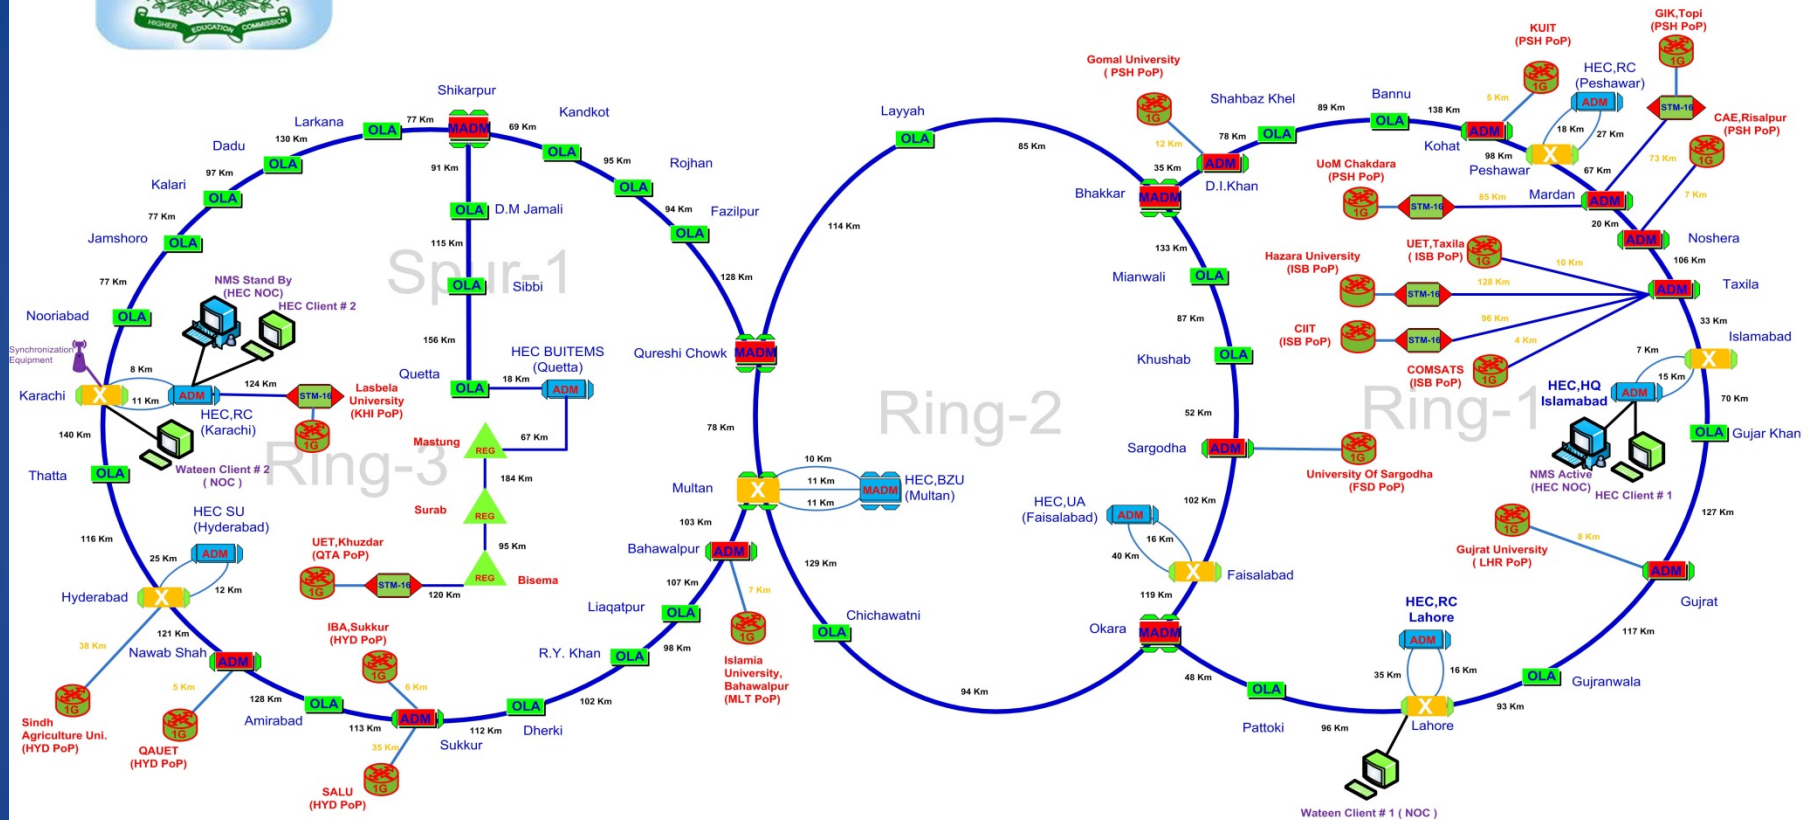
HIGHER EDUCATION COMMISSION

Shikarpur
Larkana
Kandkot
Dadu
Rojhan
Kalari
Fazilpur
D.M Jamali
Jamshoro
Sibbi
Spur-1
Nooriabad
NMS Stand By (HEC NOC)
HEC Client # 2
Quetta
HEC BUITEMS (Quetta)
Qureshi Chowk
Synchronization Equipment
Karachi
HEC,RC (Karachi)
Lasbela University (KHI PoP)
Mastung
Wateen Client # 2 ( NOC )
Thatta
Ring-3
Surab
HEC SU (Hyderabad)
UET,Khuzdar (QTA PoP)
Bisema
Hyderabad
Nawab Shah
IBA,Sukkur (HYD PoP)
Sindh Agriculture Uni. (HYD PoP)
QAUET (HYD PoP)
Amirabad
Sukkur
SALU (HYD PoP)
Dherki
R.Y. Khan
Liaqatpur
Bahawalpur
Islamia University, Bahawalpur (MLT PoP)
Multan
HEC,BZU (Multan)
Layyah
Ring-2
Chichawatni
Bhakkar
Gomal University ( PSH PoP)
Shahbaz Khel
D.I.Khan
Mianwali
Khushab
Sargodha
University Of Sargodha (FSD PoP)
HEC,UA (Faisalabad)
Faisalabad
Okara
Pattoki
Lahore
HEC,RC Lahore
Wateen Client # 1 ( NOC )
Gujranwala
Gujrat
Gujrat University ( LHR PoP)
Bannu
KUIT (PSH PoP)
GIK,Topi (PSH PoP)
HEC,RC (Peshawar)
CAE,Risalpur (PSH PoP)
Kohat
Peshawar
UoM Chakdara (PSH PoP)
Mardan
Noshera
UET,Taxila ( ISB PoP)
Hazara University (ISB PoP)
Taxila
CIIT (ISB PoP)
COMSATS (ISB PoP)
Islamabad
HEC,HQ Islamabad
Ring-1
NMS Active (HEC NOC)
HEC Client # 1
Gujar Khan

77 Km 130 Km 69 Km 91 Km 95 Km 97 Km 94 Km 77 Km 115 Km 128 Km 77 Km 156 Km 18 Km 8 Km 124 Km 11 Km 67 Km 140 Km 184 Km 95 Km 120 Km 116 Km 25 Km 12 Km 38 Km 121 Km 5 Km 128 Km 6 Km 113 Km 35 Km 112 Km 102 Km 98 Km 107 Km 7 Km 103 Km 10 Km 11 Km 11 Km 78 Km 129 Km 114 Km 85 Km 94 Km 12 Km 78 Km 35 Km 89 Km 133 Km 87 Km 52 Km 102 Km 16 Km 40 Km 119 Km 48 Km 96 Km 35 Km 16 Km 93 Km 117 Km 127 Km 70 Km 33 Km 8 Km 7 Km 15 Km 4 Km 96 Km 128 Km 10 Km 106 Km 20 Km 85 Km 7 Km 73 Km 67 Km 98 Km 18 Km 27 Km 138 Km 5 Km

OLA MADM ADM STM-16 REG 1G X